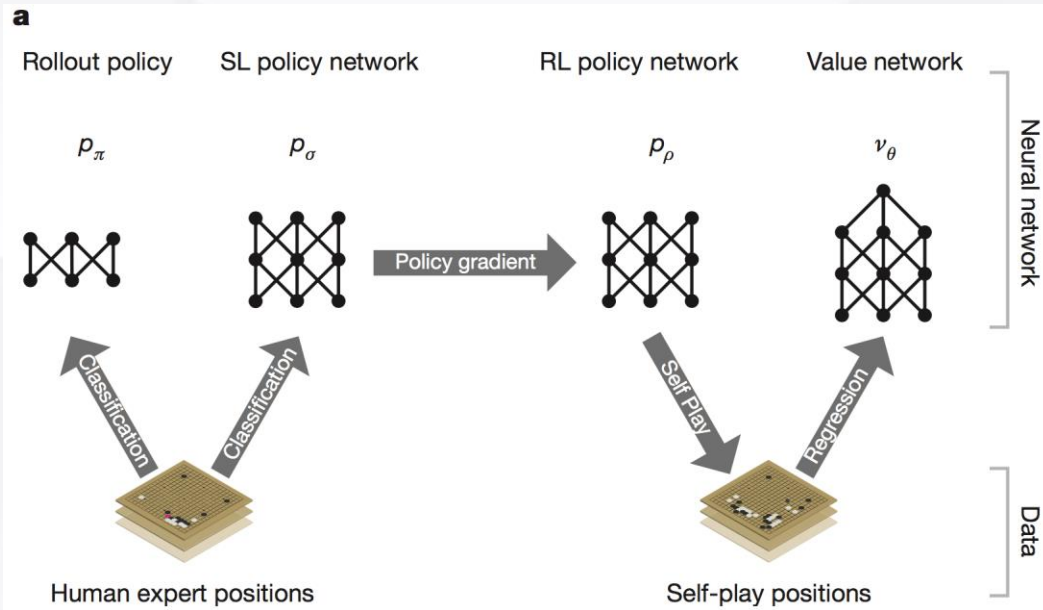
a

Rollout policy

SL policy network

RL policy network

Value network

Neural network

$p_\pi$

$p_\sigma$

$p_\rho$

$v_\theta$

Policy gradient

Classification

Classification

Self Play

Regression

Data

Human expert positions

Self-play positions